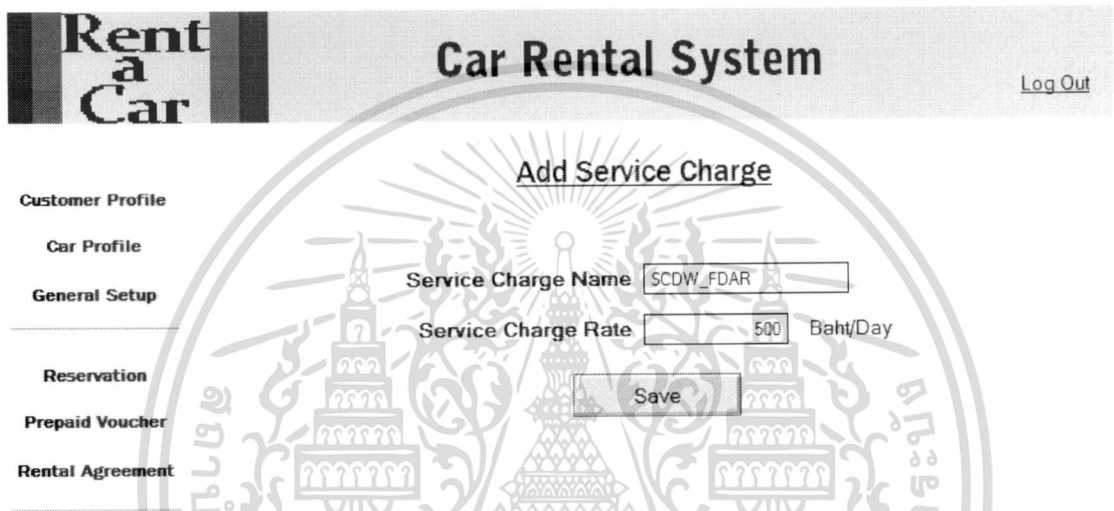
Rent a Car

Car Rental System

Log Out

Add Service Charge

Customer Profile

Car Profile

General Setup

Reservation

Prepaid Voucher

Rental Agreement

Service Charge Name SCDW_FDAR

Service Charge Rate 500 Baht/Day

Save